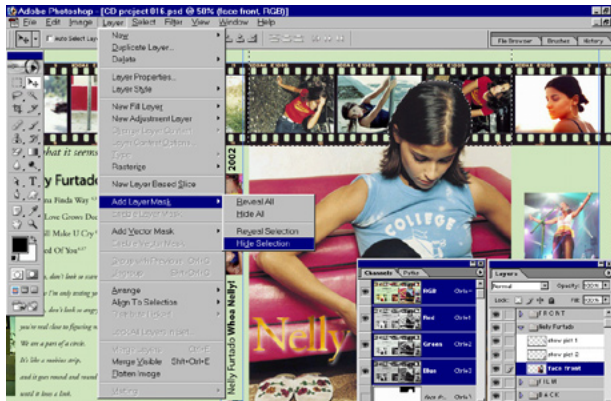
Adobe Photoshop - [CD project 016.psd @ 50% (face front, RGB)]
File Edit Image Layer Select Filter View Window Help

Auto Select Layer

File Browser Brushes History

New
Duplicate Layer...
Delete

Layer Properties...
Layer Style

New Fill Layer
New Adjustment Layer
Change Layer Content
Layer Content Options...
Type
Rasterize

New Layer Based Slice

Add Layer Mask
Enable Layer Mask

Add Vector Mask
Enable Vector Mask

Group with Previous Ctrl+G
Ungroup Shft+Ctrl+G

Arrange
Align To Selection
Distribute Linked

Lock All Layers in Set...

Merge Layers Ctrl+E
Merge Visible Shft+Ctrl+E
Flatten Image

Matting

Reveal All
Hide All
Reveal Selection
Hide Selection

what it seems
lly Furtado
Finds Way
Love Grows Dee
ll Make U Cry
d Of You
, don't look at

2002

COLLEGE

Nelly

Nelly Furtado Whoa Nelly!

Channels Paths
RGB Ctrl+~
Red Ctrl+1
Green Ctrl+2
Blue Ctrl+3

Layers
Normal Opacity: 100%
Lock: Fill: 100%
FRONT
Nelly Furtado
show girl 1
show girl 2
face front
FILM
BACK

We are a part of a circle.
It's like a useless strip,
and it goes round and round
until it loses a link.
you're real close to figuring